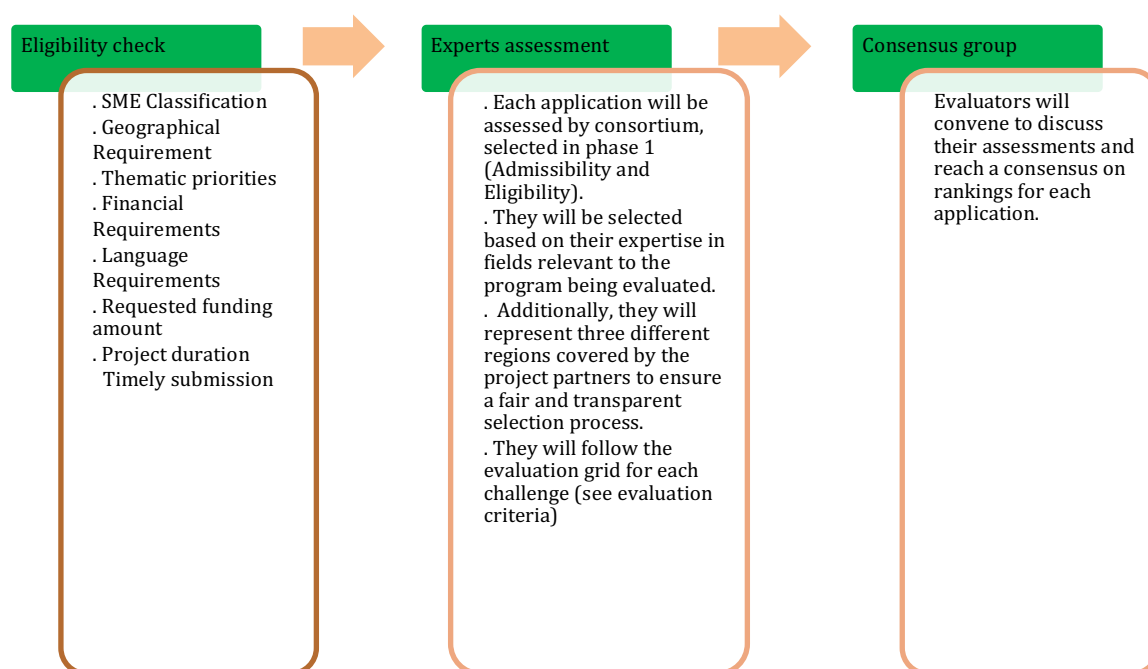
Eligibility check

. SME Classification
. Geographical Requirement
. Thematic priorities
. Financial Requirements
. Language Requirements
. Requested funding amount
. Project duration
Timely submission

Experts assessment

. Each application will be assessed by consortium, selected in phase 1 (Admissibility and Eligibility).
. They will be selected based on their expertise in fields relevant to the program being evaluated.
. Additionally, they will represent three different regions covered by the project partners to ensure a fair and transparent selection process.
. They will follow the evaluation grid for each challenge (see evaluation criteria)

Consensus group

Evaluators will convene to discuss their assessments and reach a consensus on rankings for each application.